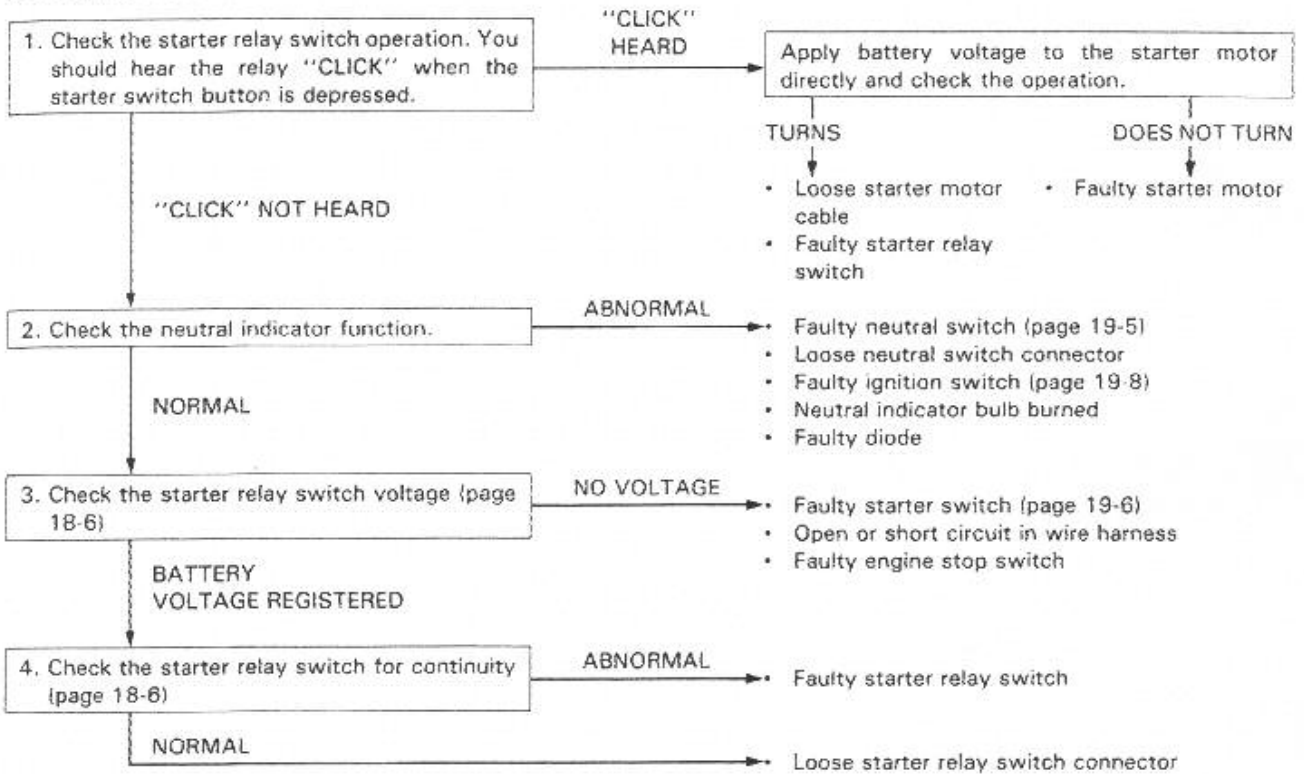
1. Check the starter relay switch operation. You should hear the relay "CLICK" when the starter switch button is depressed.

"CLICK" HEARD

Apply battery voltage to the starter motor directly and check the operation.

TURNS

• Loose starter motor cable
• Faulty starter relay switch

DOES NOT TURN

• Faulty starter motor

"CLICK" NOT HEARD

2. Check the neutral indicator function.

ABNORMAL

• Faulty neutral switch (page 19-5)
• Loose neutral switch connector
• Faulty ignition switch (page 19-8)
• Neutral indicator bulb burned
• Faulty diode

NORMAL

3. Check the starter relay switch voltage (page 18-6)

NO VOLTAGE

• Faulty starter switch (page 19-6)
• Open or short circuit in wire harness
• Faulty engine stop switch

BATTERY VOLTAGE REGISTERED

4. Check the starter relay switch for continuity (page 18-6)

ABNORMAL

• Faulty starter relay switch

NORMAL

• Loose starter relay switch connector